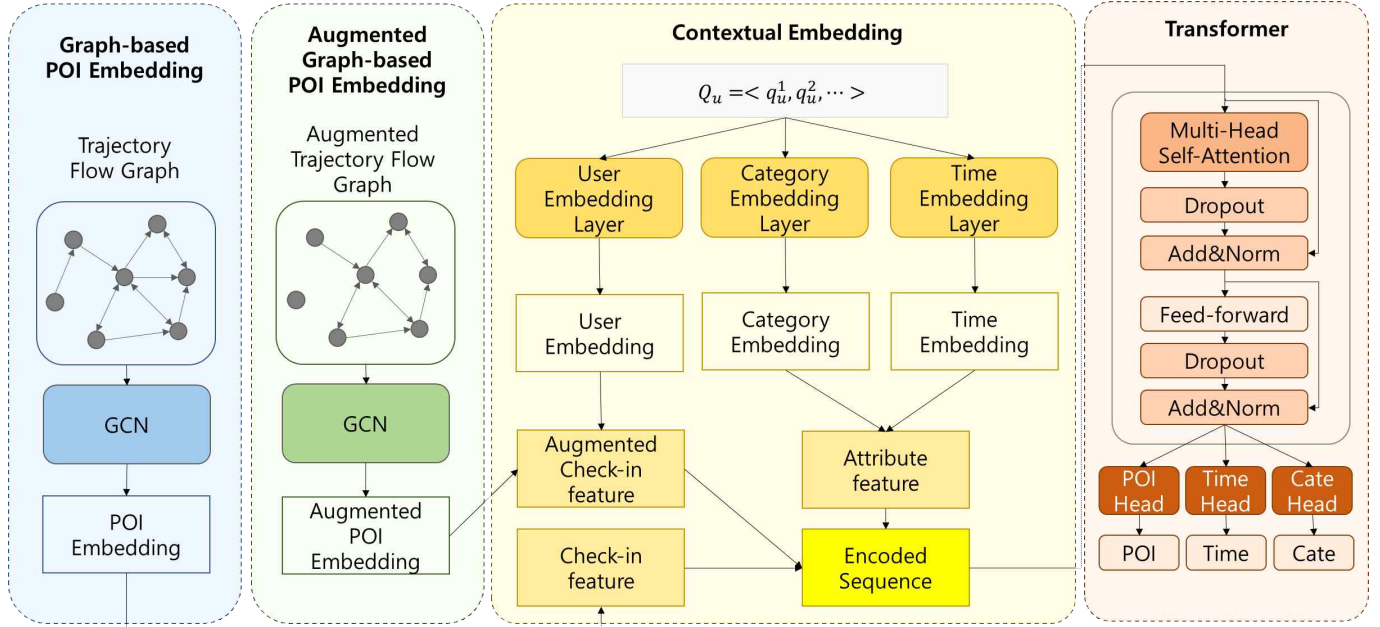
Graph-based POI Embedding

Trajectory Flow Graph

GCN

POI Embedding

Augmented Graph-based POI Embedding

Augmented Trajectory Flow Graph

GCN

Augmented POI Embedding

Contextual Embedding

$Q_u =< q_u^1, q_u^2, \cdots >$

User Embedding Layer

Category Embedding Layer

Time Embedding Layer

User Embedding

Category Embedding

Time Embedding

Augmented Check-in feature

Attribute feature

Check-in feature

Encoded Sequence

Transformer

Multi-Head Self-Attention

Dropout

Add&Norm

Feed-forward

Dropout

Add&Norm

POI Head

Time Head

Cate Head

POI

Time

Cate